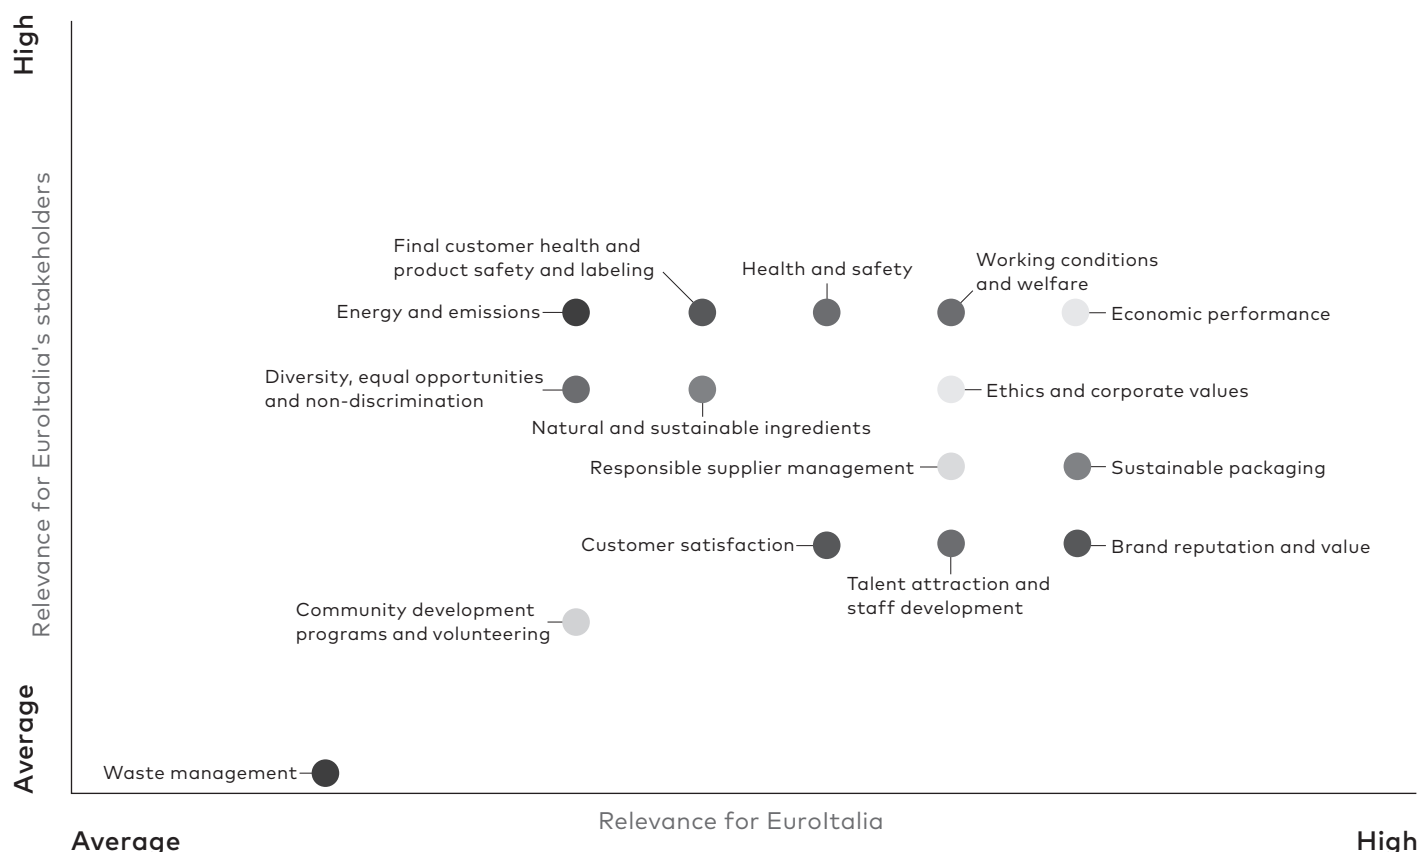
High

Relevance for EuroItalia's stakeholders

Average

Final customer health and product safety and labeling

Health and safety

Working conditions and welfare

Energy and emissions

Economic performance

Diversity, equal opportunities and non-discrimination

Ethics and corporate values

Natural and sustainable ingredients

Responsible supplier management

Sustainable packaging

Customer satisfaction

Brand reputation and value

Talent attraction and staff development

Community development programs and volunteering

Waste management

Relevance for EuroItalia

Average

High